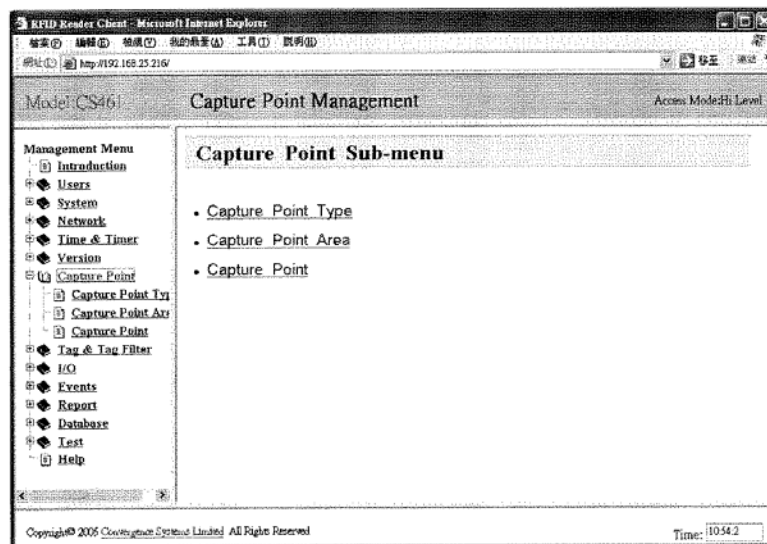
RFID Reader Client - Microsoft Internet Explorer

檔案(F) 編輯(E) 檢視(V) 我的最愛(A) 工具(T) 說明(H)

網址(D) http://192.168.25.216/

移至 連結

Model CS461

Capture Point Management

Access Mode:Hi Level

Management Menu

Introduction

Users

System

Network

Time & Timer

Version

Capture Point

Capture Point Ty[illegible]

Capture Point Ar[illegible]

Capture Point

Tag & Tag Filter

I/O

Events

Report

Database

Test

Help

Capture Point Sub-menu

. Capture Point Type

. Capture Point Area

. Capture Point

Copyright© 2005 Convergence Systems Limited All Rights Reserved

Time: 10:54:2